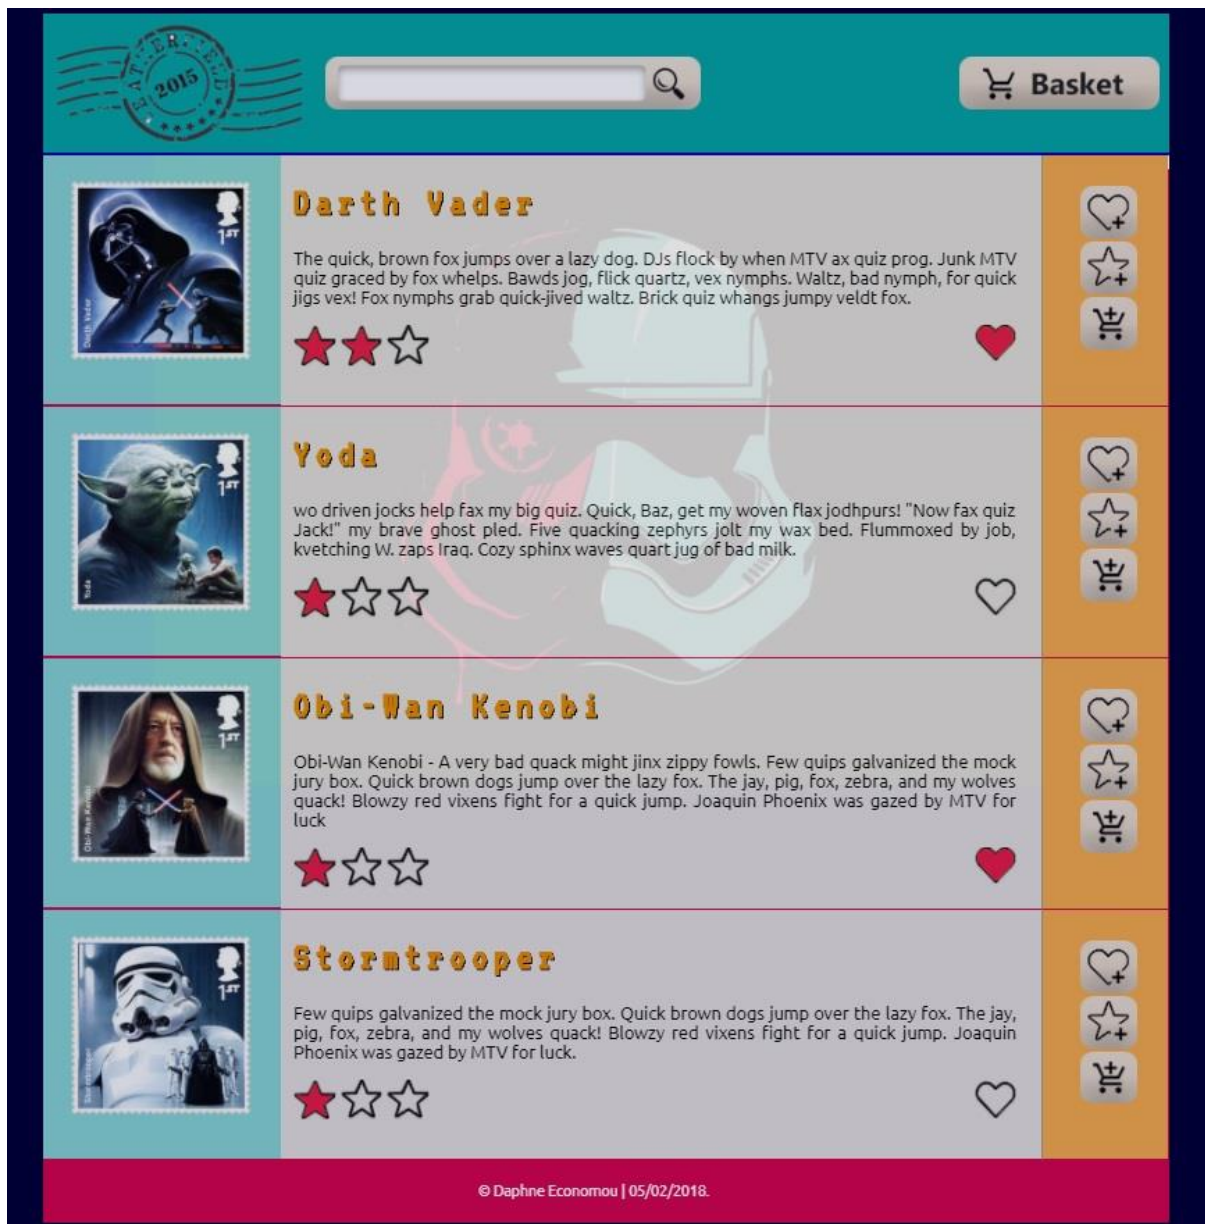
EAT·ERTED 2015

Basket

1ST
Darth Vader

Darth Vader

The quick, brown fox jumps over a lazy dog. DJs flock by when MTV ax quiz prog. Junk MTV quiz graced by fox whelps. Bawds jog, flick quartz, vex nymphs. Waltz, bad nymph, for quick jigs vex! Fox nymphs grab quick-jived waltz. Brick quiz whangs jumpy veldt fox.

1ST
Yoda

Yoda

wo driven jocks help fax my big quiz. Quick, Baz, get my woven flax jodhpurs! "Now fax quiz Jack!" my brave ghost pled. Five quacking zephyrs jolt my wax bed. Flummoxed by job, kvetching W. zaps Iraq. Cozy sphinx waves quart jug of bad milk.

1ST
Obi-Wan Kenobi

Obi-Wan Kenobi

Obi-Wan Kenobi - A very bad quack might jinx zippy fowls. Few quips galvanized the mock jury box. Quick brown dogs jump over the lazy fox. The jay, pig, fox, zebra, and my wolves quack! Blowzy red vixens fight for a quick jump. Joaquin Phoenix was gazed by MTV for luck

1ST
Stormtrooper

Stormtrooper

Few quips galvanized the mock jury box. Quick brown dogs jump over the lazy fox. The jay, pig, fox, zebra, and my wolves quack! Blowzy red vixens fight for a quick jump. Joaquin Phoenix was gazed by MTV for luck.

© Daphne Economou | 05/02/2018.